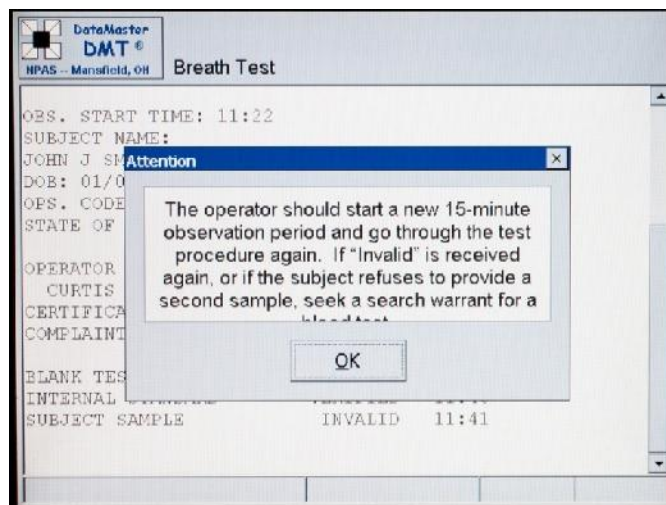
DataMaster
DMT ®
NPAS -- Mansfield, OH

Breath Test

OBS. START TIME: 11:22
SUBJECT NAME:
JOHN J SM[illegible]
DOB: 01/0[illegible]
OPS. CODE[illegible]
STATE OF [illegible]

OPERATOR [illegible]
CURTIS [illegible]
CERTIFICA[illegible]
COMPLAINT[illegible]

BLANK TES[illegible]
INTERNAL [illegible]
SUBJECT SAMPLE INVALID 11:41

Attention

The operator should start a new 15-minute observation period and go through the test procedure again. If "Invalid" is received again, or if the subject refuses to provide a second sample, seek a search warrant for a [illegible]

OK